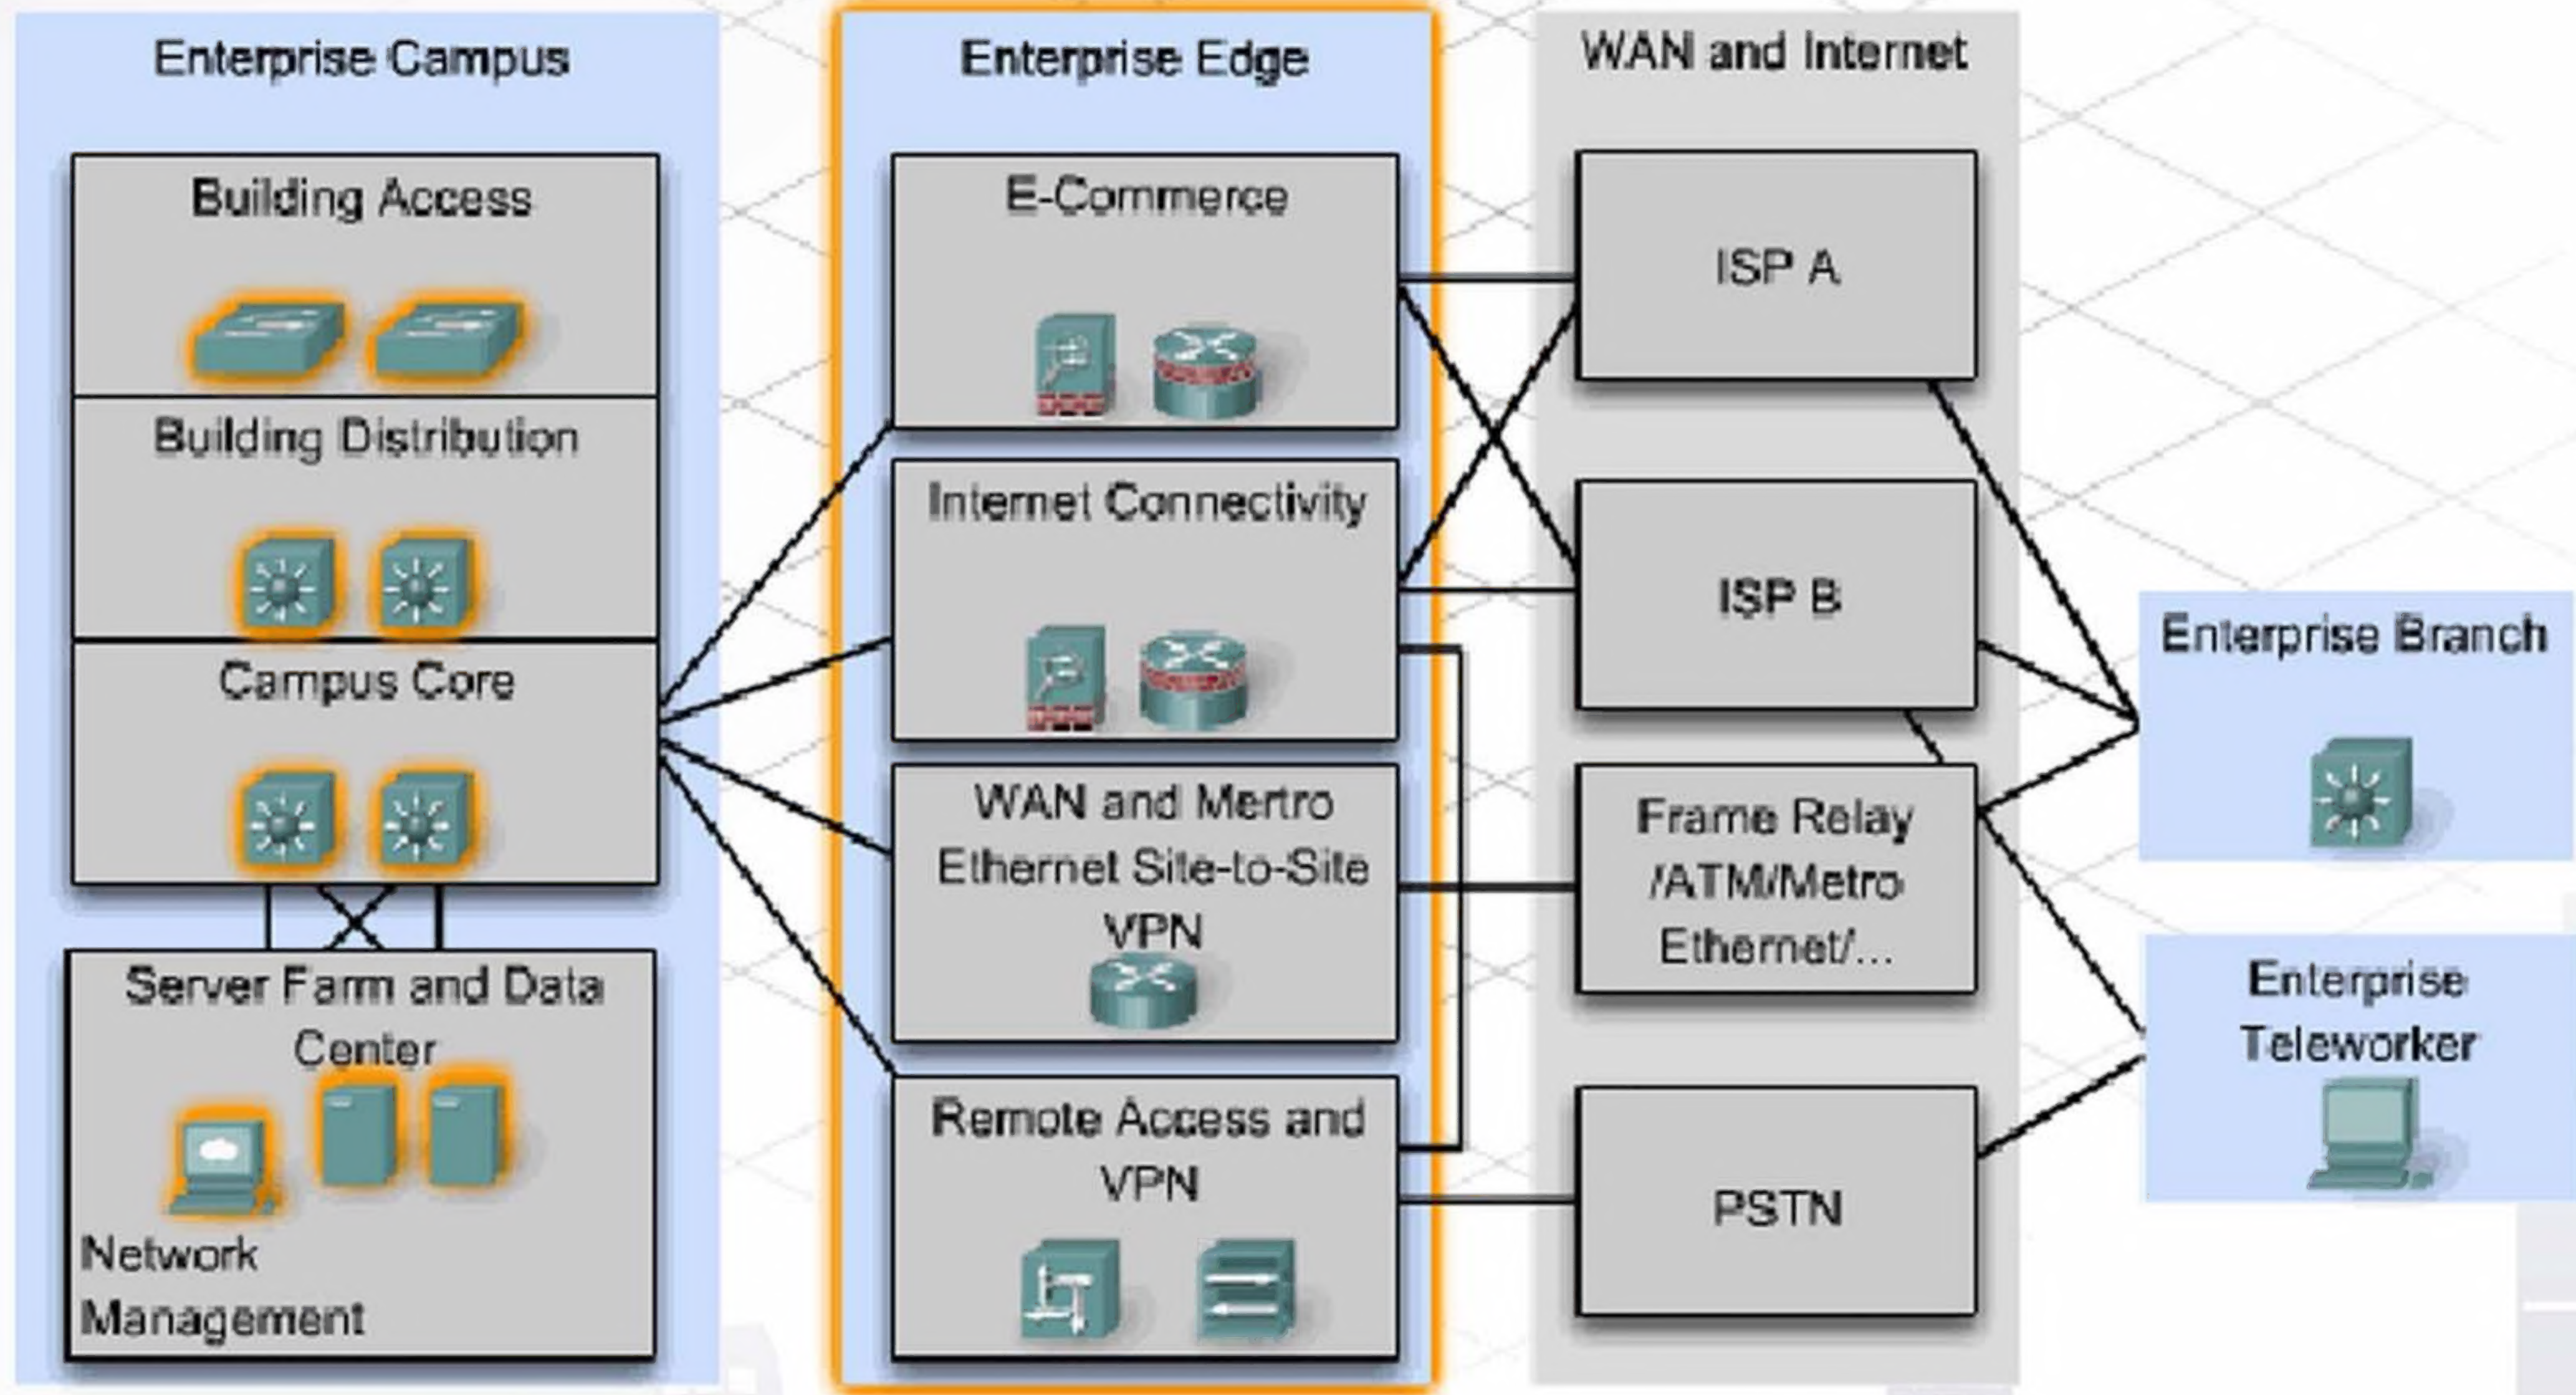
Enterprise Campus

Building Access

Building Distribution

Campus Core

Server Farm and Data Center

Network Management

Enterprise Edge

E-Commerce

Internet Connectivity

WAN and Mertro Ethernet Site-to-Site VPN

Remote Access and VPN

WAN and Internet

ISP A

ISP B

Frame Relay /ATM/Metro Ethernet/...

PSTN

Enterprise Branch

Enterprise Teleworker